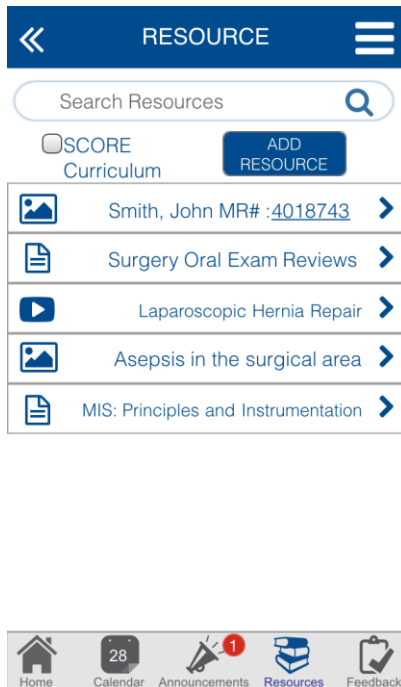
RESOURCE

Search Resources

SCORE Curriculum

ADD RESOURCE

Smith, John MR# :4018743

Surgery Oral Exam Reviews

Laparoscopic Hernia Repair

Asepsis in the surgical area

MIS: Principles and Instrumentation

Home
28
Calendar
1
Announcements
Resources
Feedback